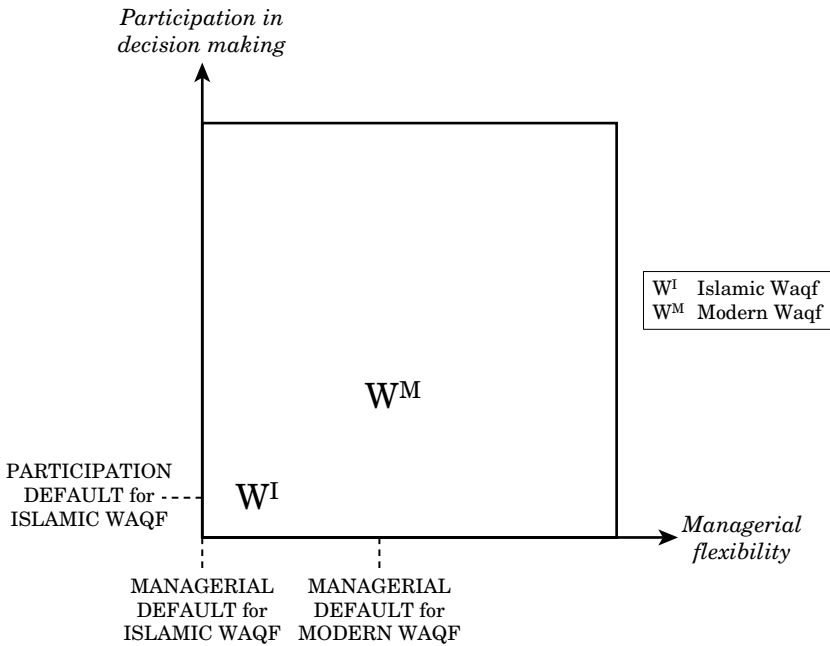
*Participation in decision making*

$W^I$ Islamic Waqf
$W^M$ Modern Waqf

$W^M$

PARTICIPATION DEFAULT for ISLAMIC WAQF

$W^I$

*Managerial flexibility*

MANAGERIAL DEFAULT for ISLAMIC WAQF

MANAGERIAL DEFAULT for MODERN WAQF